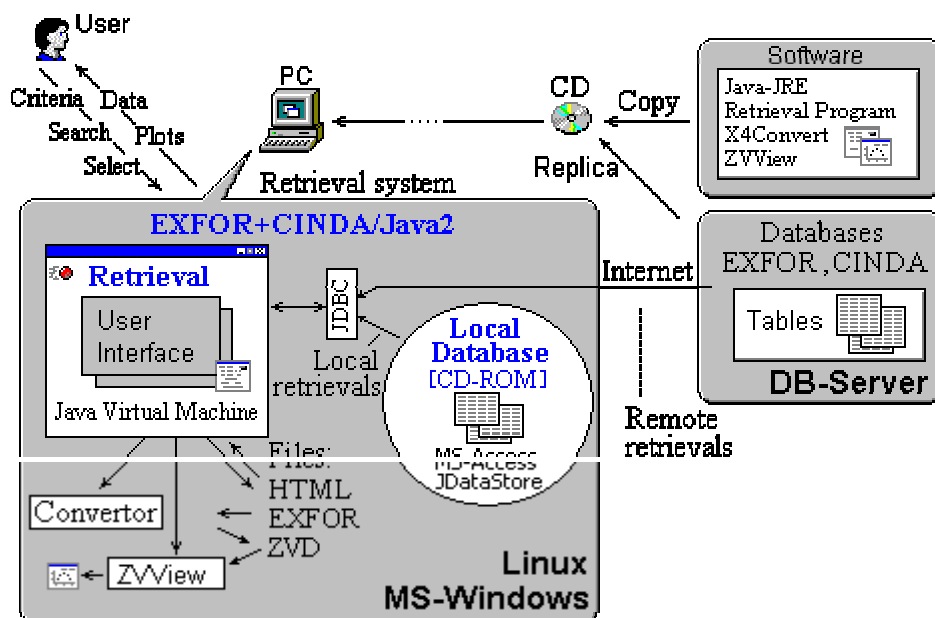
User
Criteria
Data
Search
Plots
Select
PC
Retrieval system
CD
Copy
Replica
Software
Java-JRE
Retrieval Program
X4Convert
ZVView
EXFOR+CINDA/Java2
Retrieval
User Interface
Java Virtual Machine
JDBC
Local retrievals
Internet
Databases
EXFOR, CINDA
Tables
DB-Server
Local Database
[CD-ROM]
MS-Access
JDataStore
Remote retrievals
Files:
HTML
EXFOR
ZVD
Convertor
ZVView
Linux
MS-Windows